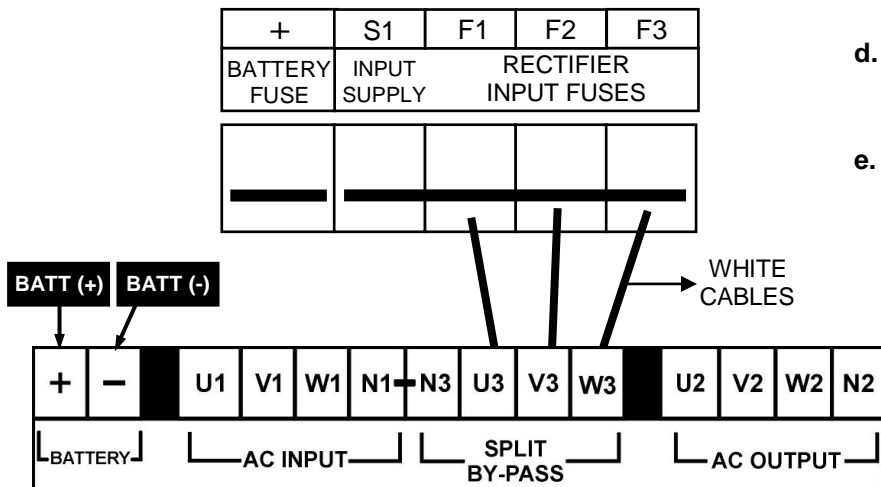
| + | S1 | F1 | F2 | F3 |
|---|---|---|---|---|
| BATTERY FUSE | INPUT SUPPLY | RECTIFIER INPUT FUSES | | |

d.

e.

WHITE CABLES

BATT (+) BATT (-)

| + | – | | U1 | V1 | W1 | N1 | N3 | U3 | V3 | W3 | | U2 | V2 | W2 | N2 |
|---|---|---|---|---|---|---|---|---|---|---|---|---|---|---|---|

BATTERY AC INPUT SPLIT BY-PASS AC OUTPUT